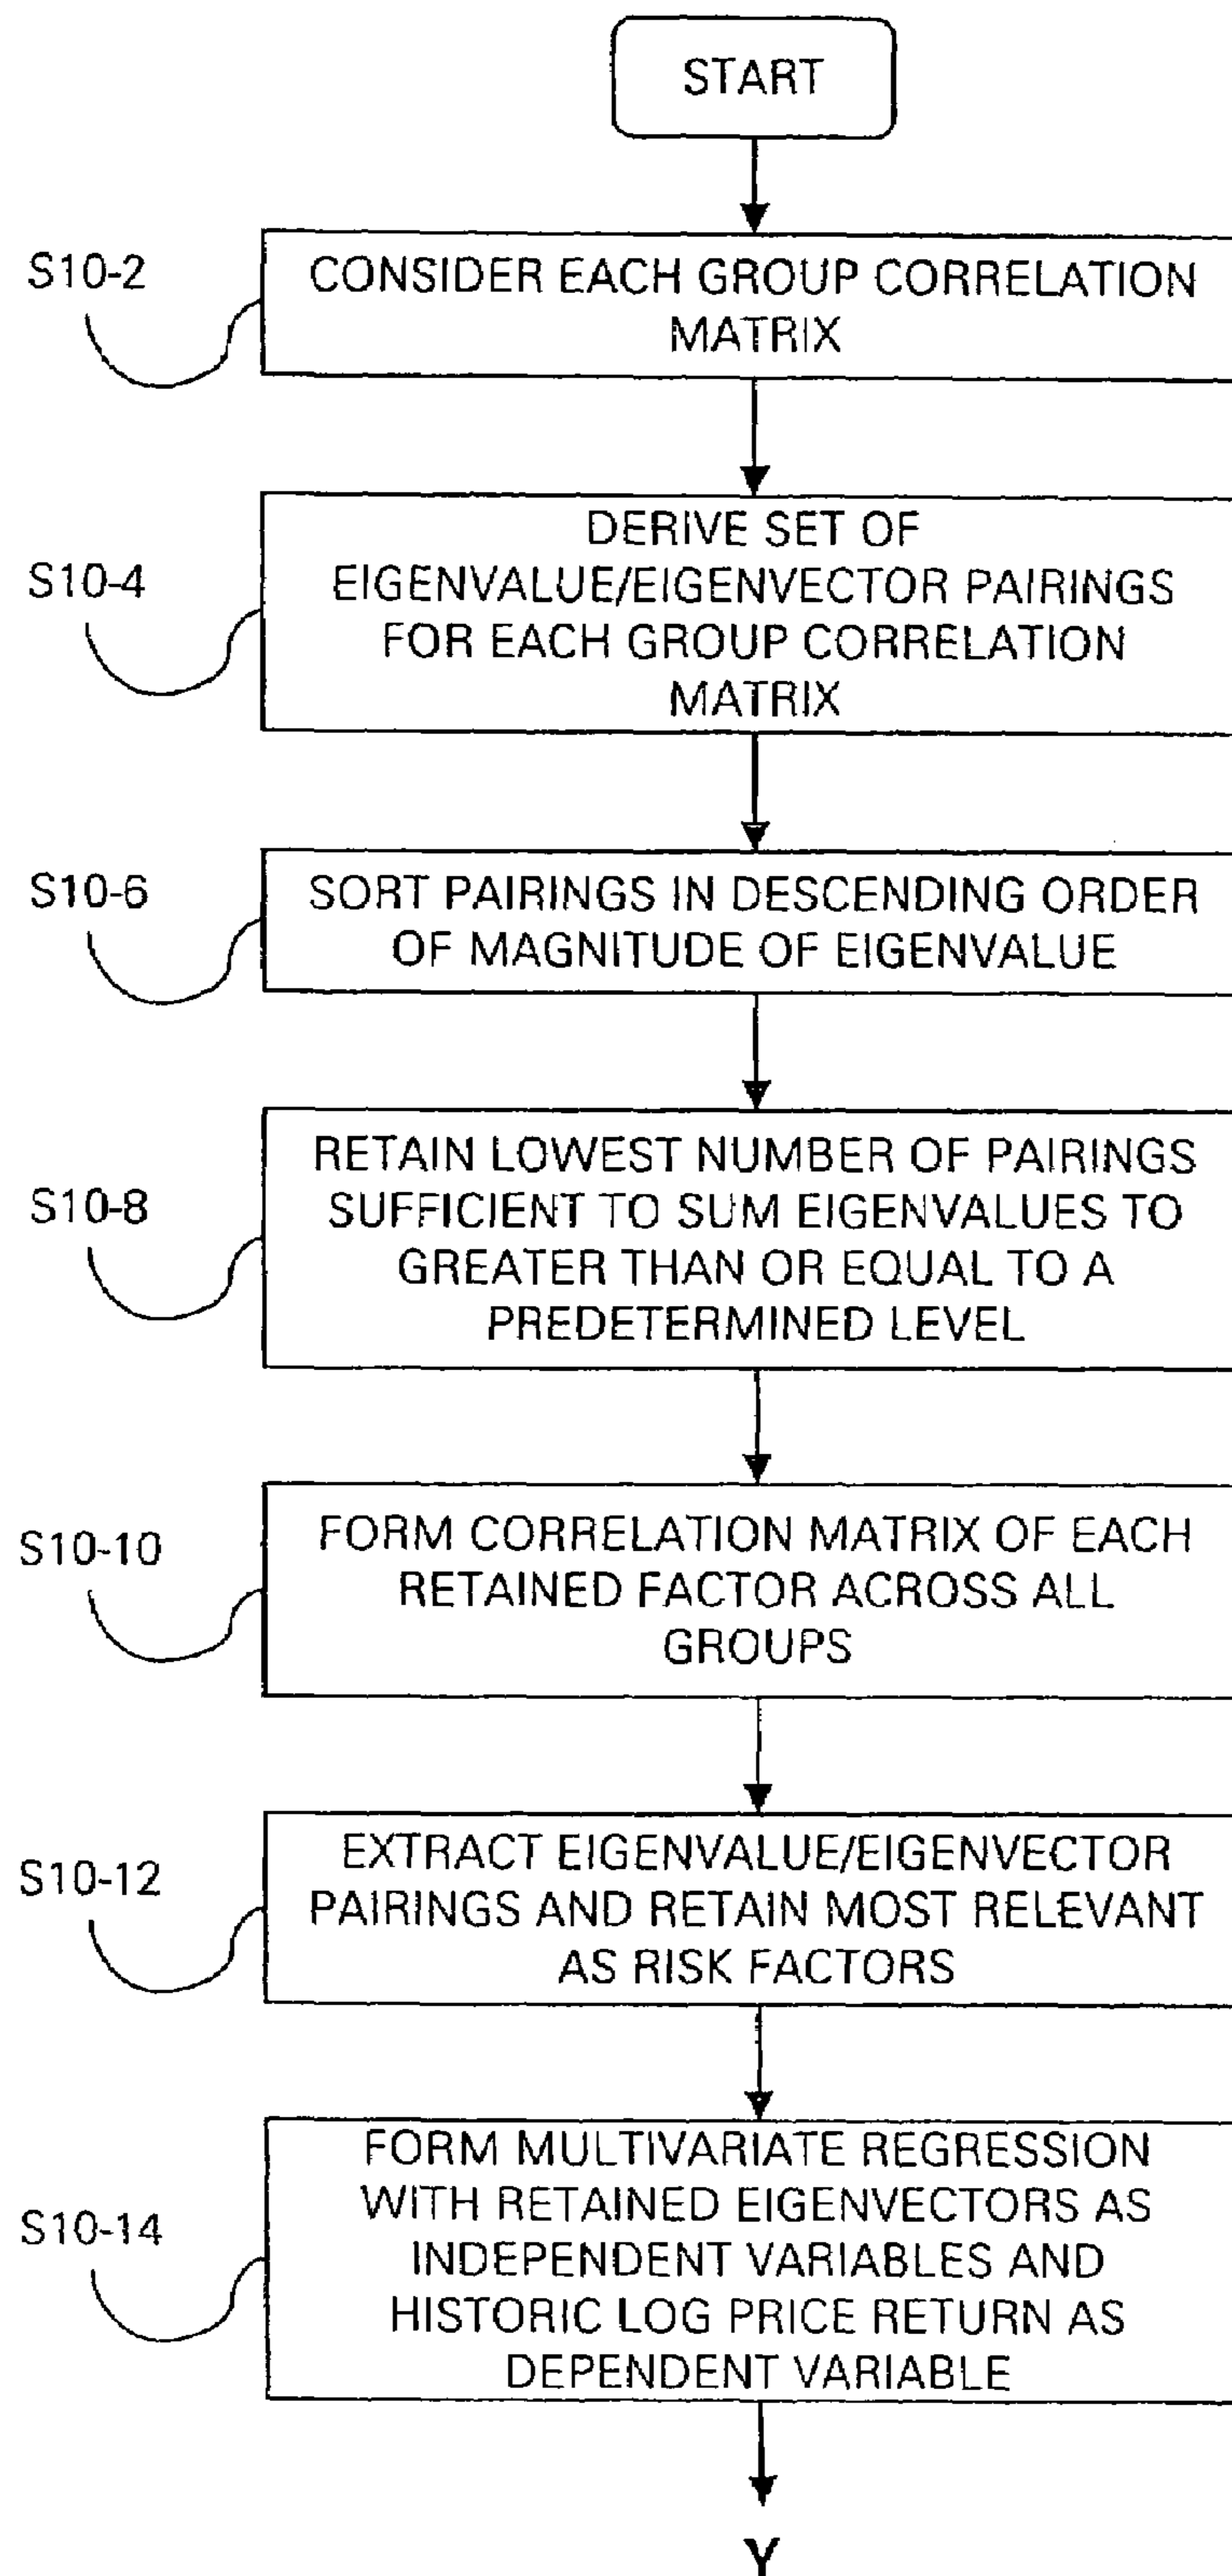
START

S10-2
CONSIDER EACH GROUP CORRELATION MATRIX

S10-4
DERIVE SET OF EIGENVALUE/EIGENVECTOR PAIRINGS FOR EACH GROUP CORRELATION MATRIX

S10-6
SORT PAIRINGS IN DESCENDING ORDER OF MAGNITUDE OF EIGENVALUE

S10-8
RETAIN LOWEST NUMBER OF PAIRINGS SUFFICIENT TO SUM EIGENVALUES TO GREATER THAN OR EQUAL TO A PREDETERMINED LEVEL

S10-10
FORM CORRELATION MATRIX OF EACH RETAINED FACTOR ACROSS ALL GROUPS

S10-12
EXTRACT EIGENVALUE/EIGENVECTOR PAIRINGS AND RETAIN MOST RELEVANT AS RISK FACTORS

S10-14
FORM MULTIVARIATE REGRESSION WITH RETAINED EIGENVECTORS AS INDEPENDENT VARIABLES AND HISTORIC LOG PRICE RETURN AS DEPENDENT VARIABLE

Y